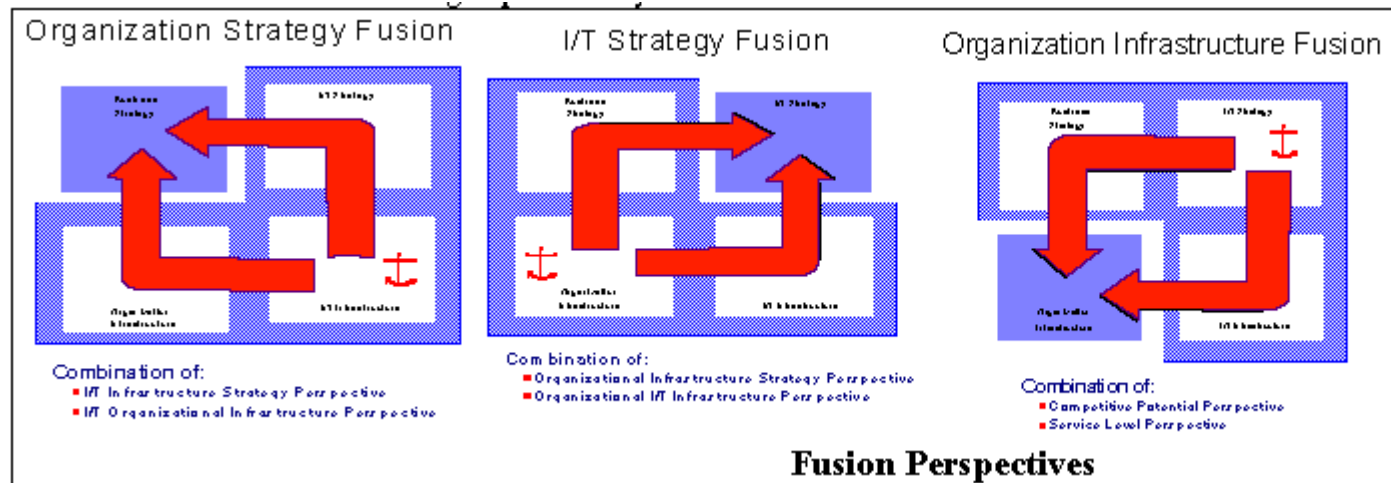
Organization Strategy Fusion

Business Strategy

I/T Strategy

Organization Infrastructure

I/T Infrastructure

Combination of:
- I/T Infrastructure Strategy Perspective
- I/T Organizational Infrastructure Perspective

I/T Strategy Fusion

Business Strategy

I/T Strategy

Organization Infrastructure

I/T Infrastructure

Combination of:
- Organizational Infrastructure Strategy Perspective
- Organizational I/T Infrastructure Perspective

Organization Infrastructure Fusion

Business Strategy

I/T Strategy

Organization Infrastructure

I/T Infrastructure

Combination of:
- Competitive Potential Perspective
- Service Level Perspective

Fusion Perspectives